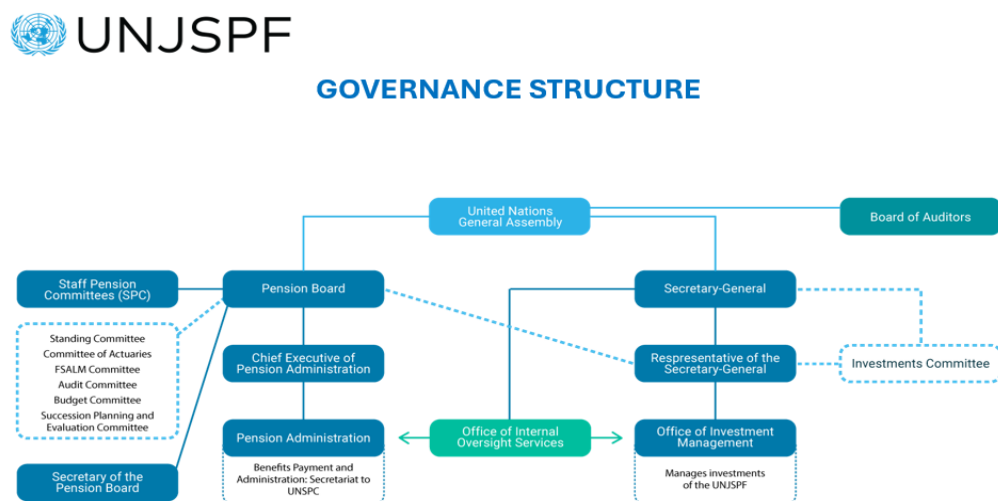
UNJSPF

GOVERNANCE STRUCTURE

United Nations General Assembly

Board of Auditors

Staff Pension Committees (SPC)

Pension Board

Secretary-General

Standing Committee
Committee of Actuaries
FSALM Committee
Audit Committee
Budget Committee
Succession Planning and Evaluation Committee

Chief Executive of Pension Administration

Respresentative of the Secretary-General

Investments Committee

Pension Administration

Office of Internal Oversight Services

Office of Investment Management

Secretary of the Pension Board

Benefits Payment and Administration: Secretariat to UNSPC

Manages investments of the UNJSPF